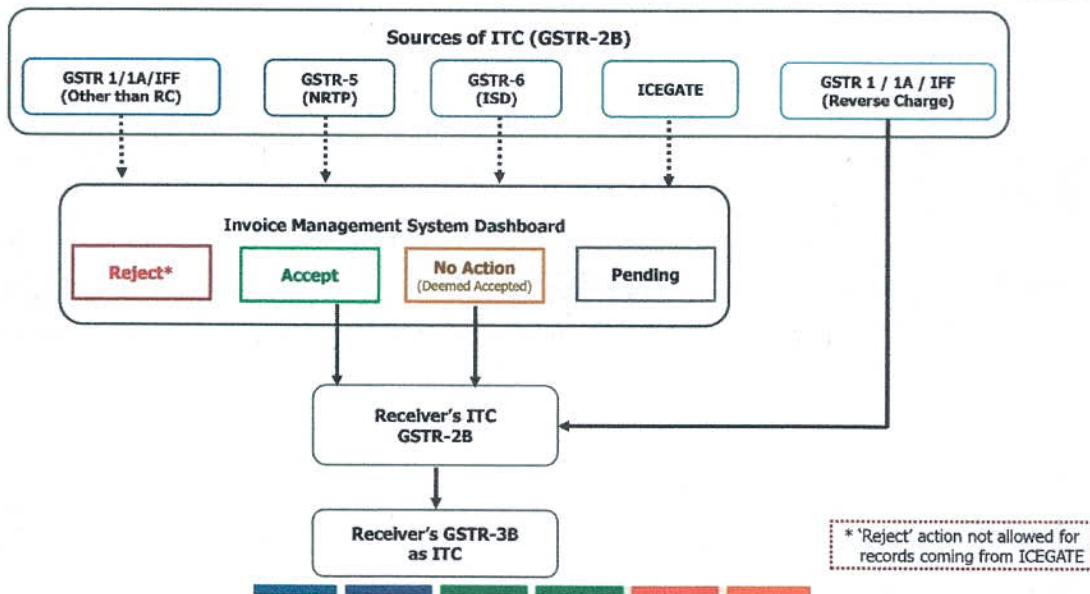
Sources of ITC (GSTR-2B)

GSTR 1/1A/IFF (Other than RC)

GSTR-5 (NRTP)

GSTR-6 (ISD)

ICEGATE

GSTR 1 / 1A / IFF (Reverse Charge)

Invoice Management System Dashboard

Reject*

Accept

No Action (Deemed Accepted)

Pending

Receiver's ITC GSTR-2B

Receiver's GSTR-3B as ITC

* 'Reject' action not allowed for records coming from ICEGATE